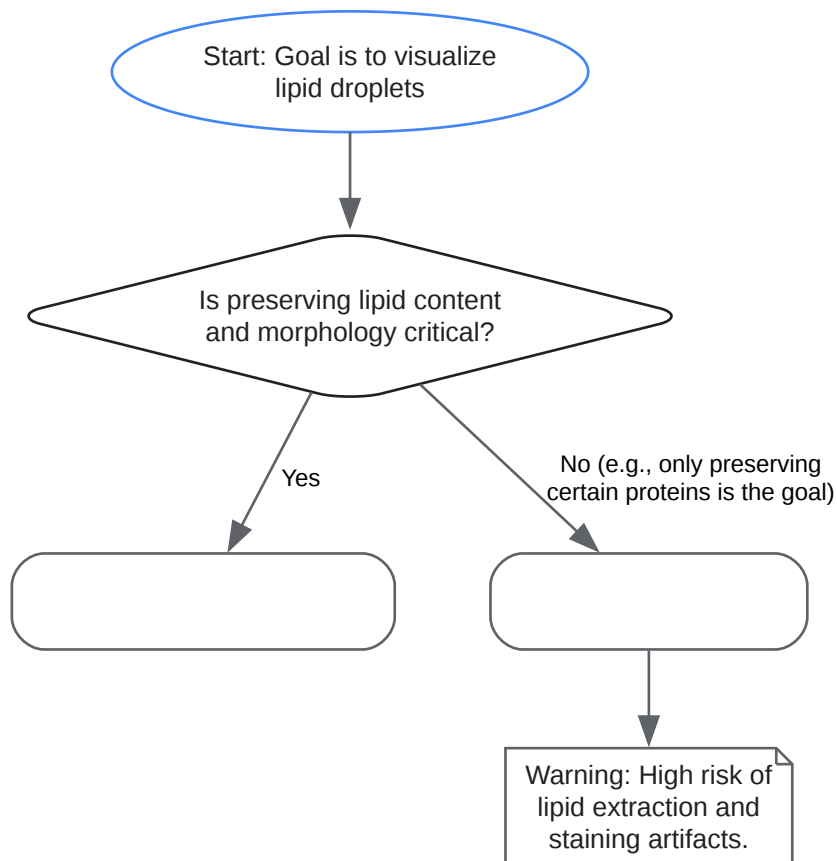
Start: Goal is to visualize lipid droplets

Is preserving lipid content and morphology critical?

Yes

No (e.g., only preserving certain proteins is the goal)

Warning: High risk of lipid extraction and staining artifacts.